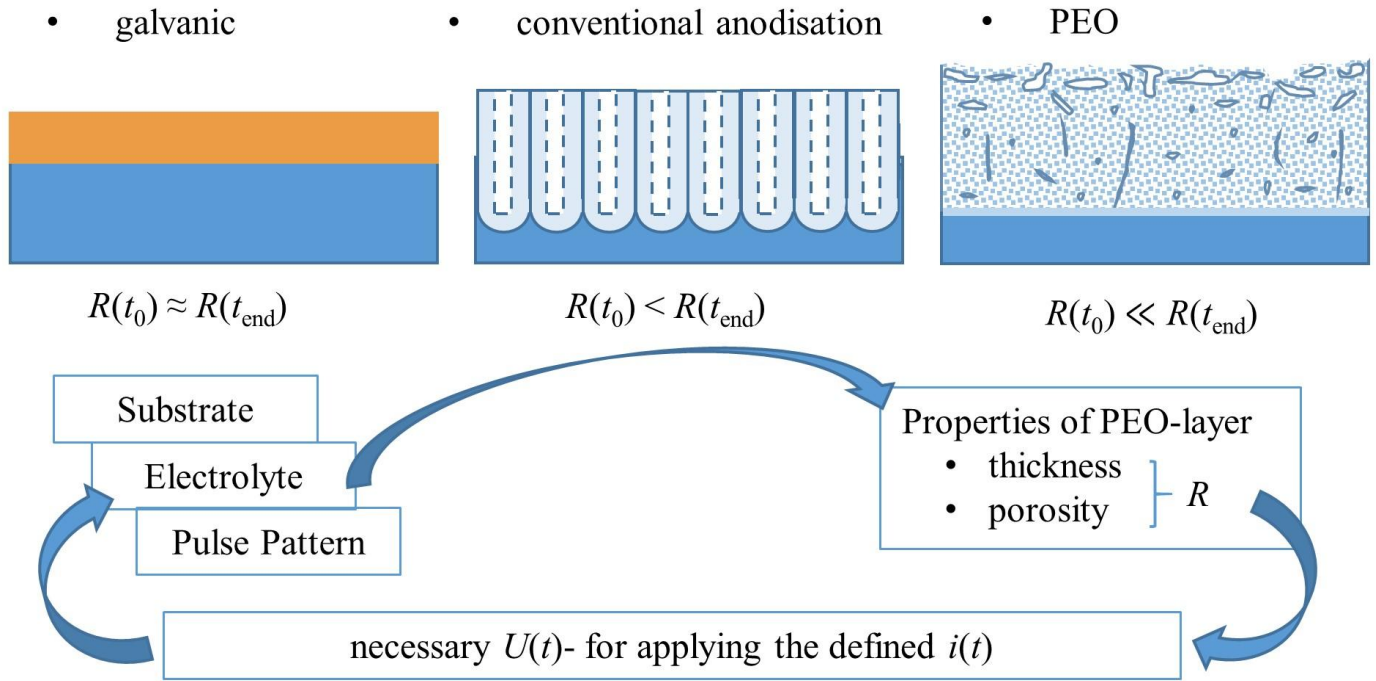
• galvanic

• conventional anodisation

• PEO

$R(t_0) \approx R(t_{\text{end}})$

$R(t_0) < R(t_{\text{end}})$

$R(t_0) \ll R(t_{\text{end}})$

Substrate

Electrolyte

Pulse Pattern

Properties of PEO-layer
• thickness
• porosity
$R$

necessary $U(t)$- for applying the defined $i(t)$